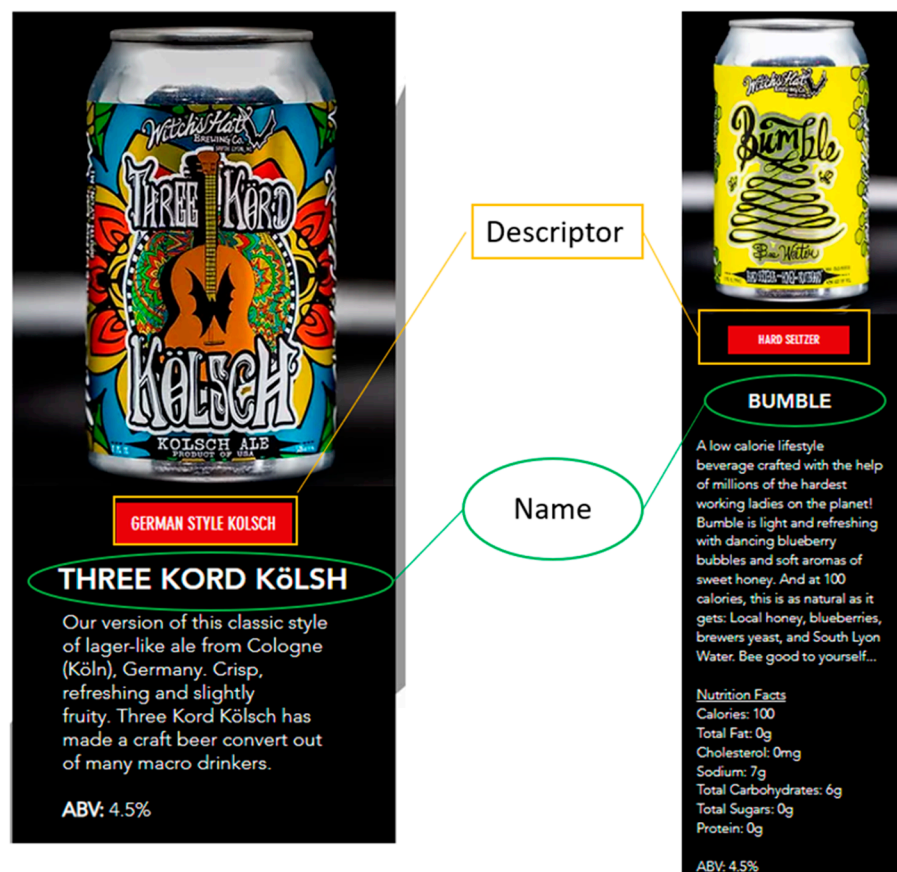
Witch's Hat Brewing Co.

Three Kord Kölsch

KOLSCH ALE
PRODUCT OF USA

GERMAN STYLE KOLSCH

THREE KORD KöLSH

Our version of this classic style of lager-like ale from Cologne (Köln), Germany. Crisp, refreshing and slightly fruity. Three Kord Kölsch has made a craft beer convert out of many macro drinkers.

ABV: 4.5%

Descriptor

Name

Witch's Hat

Bumble

Bee Water

HARD SELTZER

BUMBLE

A low calorie lifestyle beverage crafted with the help of millions of the hardest working ladies on the planet! Bumble is light and refreshing with dancing blueberry bubbles and soft aromas of sweet honey. And at 100 calories, this is as natural as it gets: Local honey, blueberries, brewers yeast, and South Lyon Water. Bee good to yourself...

Nutrition Facts
Calories: 100
Total Fat: 0g
Cholesterol: 0mg
Sodium: 7g
Total Carbohydrates: 6g
Total Sugars: 0g
Protein: 0g

ABV: 4.5%